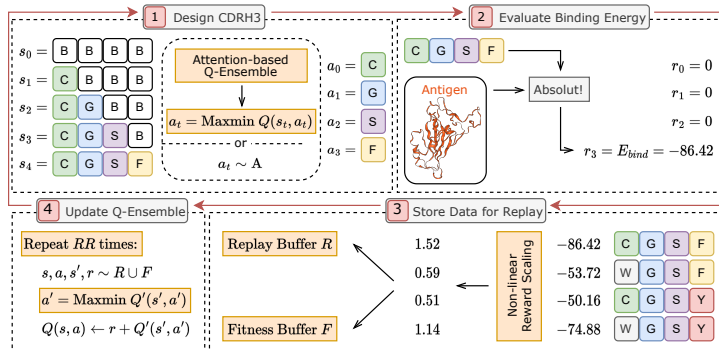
1 Design CDRH3

2 Evaluate Binding Energy

$s_0 =$ B B B B

$s_1 =$ C B B B

$s_2 =$ C G B B

$s_3 =$ C G S B

$s_4 =$ C G S F

Attention-based Q-Ensemble

$a_t = \text{Maxmin}\, Q(s_t, a_t)$

or

$a_t \sim \text{A}$

$a_0 =$ C

$a_1 =$ G

$a_2 =$ S

$a_3 =$ F

C G S F

Antigen

Absolut!

$r_0 = 0$

$r_1 = 0$

$r_2 = 0$

$r_3 = E_{bind} = -86.42$

4 Update Q-Ensemble

3 Store Data for Replay

Repeat $RR$ times:

$s, a, s', r \sim R \cup F$

$a' = \text{Maxmin}\, Q'(s', a')$

$Q(s, a) \leftarrow r + Q'(s', a')$

Replay Buffer $R$

Fitness Buffer $F$

1.52

0.59

0.51

1.14

Non-linear Reward Scaling

$-86.42$ C G S F

$-53.72$ W G S F

$-50.16$ C G S Y

$-74.88$ W G S Y